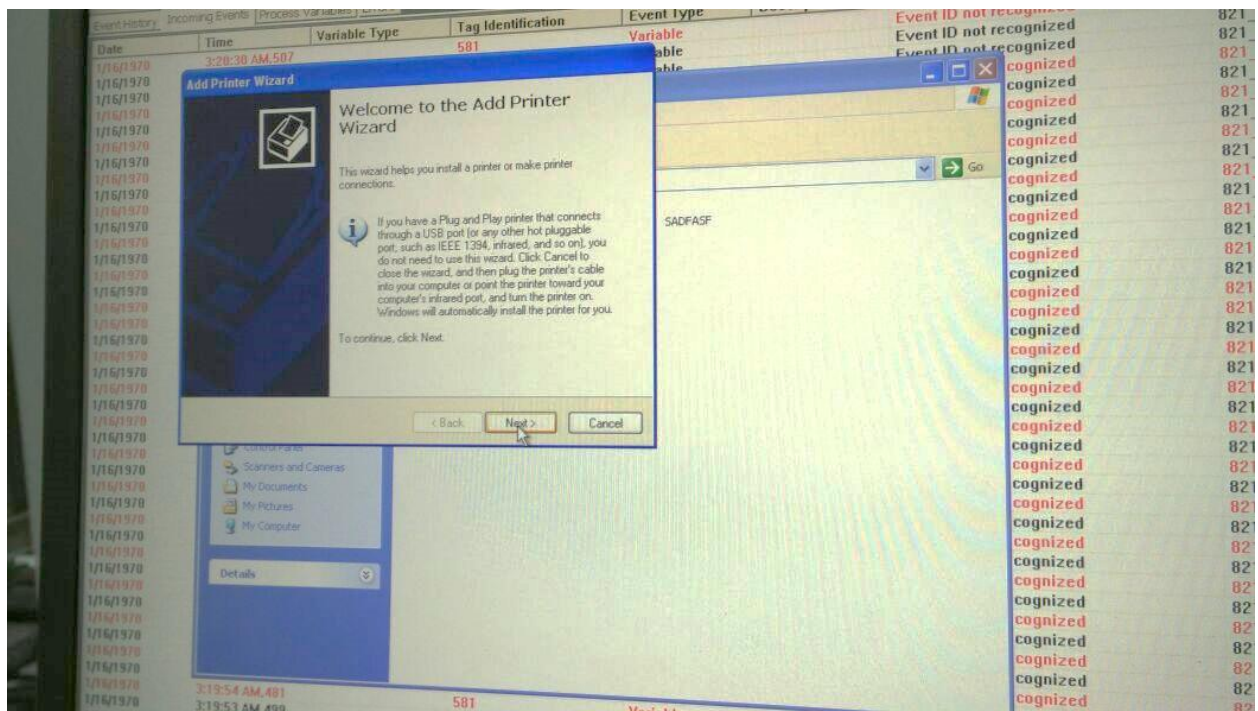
Event History | Incoming Events | Process Variables | Errors

| Date | Time | Variable Type | Tag Identification | Event Type | |
|---|---|---|---|---|---|
| 1/16/1970 | 3:20:30 AM.507 | | 581 | Variable | Event ID not recognized | 821 |
| 1/16/1970 | | | | Variable | Event ID not recognized | 821 |
| 1/16/1970 | | | | Variable | Event ID not recognized | 821 |

Add Printer Wizard

Welcome to the Add Printer Wizard

This wizard helps you install a printer or make printer connections.

If you have a Plug and Play printer that connects through a USB port (or any other hot pluggable port, such as IEEE 1394, infrared, and so on), you do not need to use this wizard. Click Cancel to close the wizard, and then plug the printer's cable into your computer or point the printer toward your computer's infrared port, and turn the printer on. Windows will automatically install the printer for you.

To continue, click Next.

< Back | Next > | Cancel

Go

SADFASF

Control Panel
Scanners and Cameras
My Documents
My Pictures
My Computer

Details

1/16/1970 | 3:19:54 AM.481 | 581
1/16/1970 | 3:19:53 AM.499

cognized